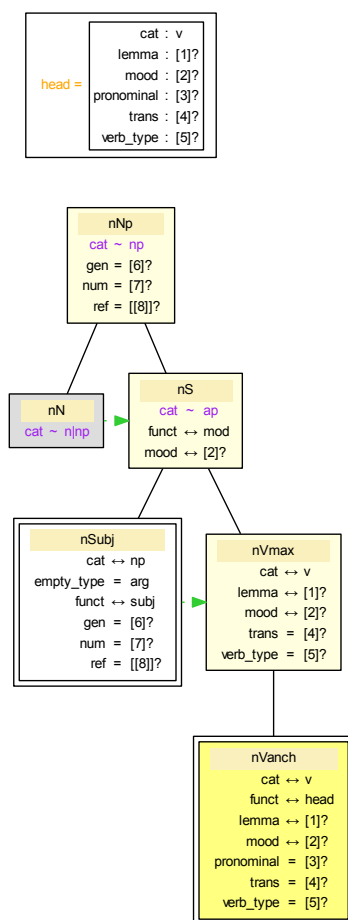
head =

| cat | : | v |
|---|---|---|
| lemma | : | [1]? |
| mood | : | [2]? |
| pronominal | : | [3]? |
| trans | : | [4]? |
| verb_type | : | [5]? |

nNp
cat ~ np
gen = [6]?
num = [7]?
ref = [[8]]?

nN
cat ~ n|np

nS
cat ~ ap
funct ↔ mod
mood ↔ [2]?

nSubj
cat ↔ np
empty_type = arg
funct ↔ subj
gen = [6]?
num = [7]?
ref = [[8]]?

nVmax
cat ↔ v
lemma ↔ [1]?
mood ↔ [2]?
trans = [4]?
verb_type = [5]?

nVanch
cat ↔ v
funct ↔ head
lemma ↔ [1]?
mood ↔ [2]?
pronominal = [3]?
trans = [4]?
verb_type = [5]?